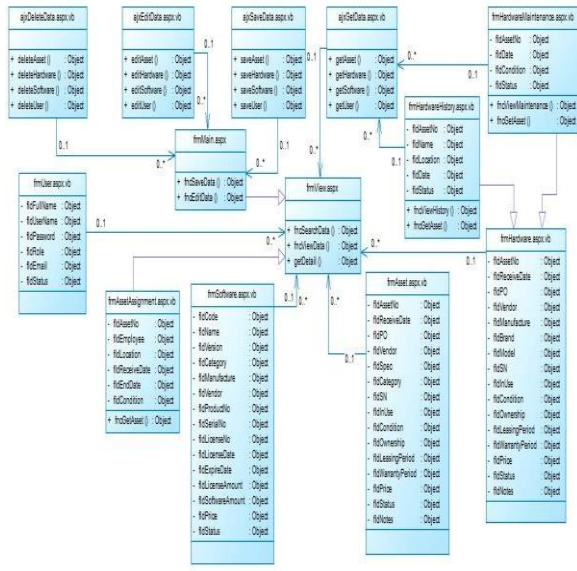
ajxDeleteData.aspx.vb
+ deleteAsset () : Object
+ deleteHardware () : Object
+ deleteSoftware () : Object
+ deleteUser () : Object

ajxEditData.aspx.vb
+ editAsset () : Object
+ editHardware () : Object
+ editSoftware () : Object
+ editUser () : Object

ajxSaveData.aspx.vb
+ saveAsset () : Object
+ saveHardware () : Object
+ saveSoftware () : Object
+ saveUser () : Object

ajxGetData.aspx.vb
+ getAsset () : Object
+ getHardware () : Object
+ getSoftware () : Object
+ getUser () : Object

frmHardwareMaintenance.aspx.vb
- fldAssetNo : Object
- fldDate : Object
- fldCondition : Object
- fldStatus : Object
+ fncViewMaintenance () : Object
+ fncGetAsset () : Object

frmHardwareHistory.aspx.vb
- fldAssetNo : Object
- fldName : Object
- fldLocation : Object
- fldDate : Object
- fldStatus : Object
+ fncViewHistory () : Object
+ fncGetAsset () : Object

frmMain.aspx
+ fncSaveData () : Object
+ fncEditData () : Object

frmUser.aspx.vb
- fldFullName : Object
- fldUserName : Object
- fldPassword : Object
- fldRole : Object
- fldEmail : Object
- fldStatus : Object

frmView.aspx
+ fncSearchData () : Object
+ fncViewData () : Object
+ getDetail () : Object

frmAssetAssignment.aspx.vb
- fldAssetNo : Object
- fldEmployee : Object
- fldLocation : Object
- fldReceiveDate : Object
- fldEndDate : Object
- fldCondition : Object
+ fncGetAsset () : Object

frmSoftware.aspx.vb
- fldCode : Object
- fldName : Object
- fldVersion : Object
- fldCategory : Object
- fldManufacture : Object
- fldVendor : Object
- fldProductNo : Object
- fldSerialNo : Object
- fldLicenseNo : Object
- fldLicenseDate : Object
- fldExpireDate : Object
- fldLicenseAmount : Object
- fldSoftwareAmount : Object
- fldPrice : Object
- fldStatus : Object

frmAsset.aspx.vb
- fldAssetNo : Object
- fldReceiveDate : Object
- fldPO : Object
- fldVendor : Object
- fldSpec : Object
- fldCategory : Object
- fldSN : Object
- fldInUse : Object
- fldCondition : Object
- fldOwnership : Object
- fldLeasingPeriod : Object
- fldWarrantyPeriod : Object
- fldPrice : Object
- fldStatus : Object
- fldNotes : Object

frmHardware.aspx.vb
- fldAssetNo : Object
- fldReceiveDate : Object
- fldPO : Object
- fldVendor : Object
- fldManufacture : Object
- fldBrand : Object
- fldModel : Object
- fldSN : Object
- fldInUse : Object
- fldCondition : Object
- fldOwnership : Object
- fldLeasingPeriod : Object
- fldWarrantyPeriod : Object
- fldPrice : Object
- fldStatus : Object
- fldNotes : Object

0..1 0..* 0..1 0..* 0..1 0..* 0..1 0..* 0..1 0..* 0..1 0..* 0..1 0..* 0..1 0..* 0..1 0..* 0..1 0..* 0..1 0..*